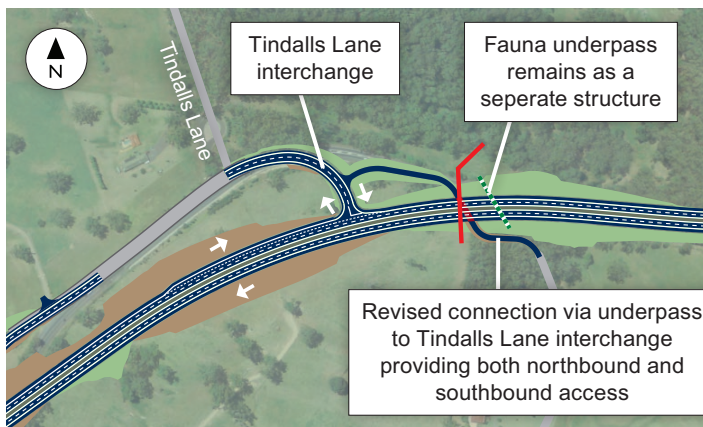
N

Tindalls Lane

Tindalls Lane interchange

Fauna underpass remains as a seperate structure

Revised connection via underpass to Tindalls Lane interchange providing both northbound and southbound access